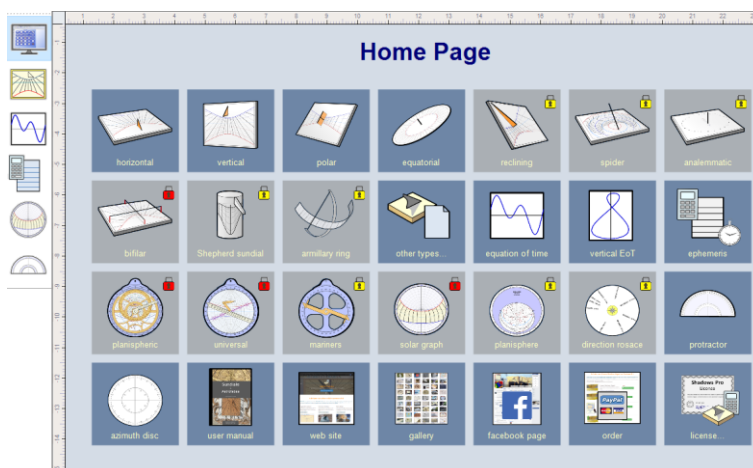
Home Page

horizontal
vertical
polar
equatorial
reclining
spider
analemmatic

bifilar
Shepherd sundial
armillary ring
other types...
equation of time
vertical EoT
ephemeris

planispheric
universal
mariners
solar graph
planisphere
direction rosace
protractor

azimuth disc
user manual
web site
gallery
facebook page
order
license...